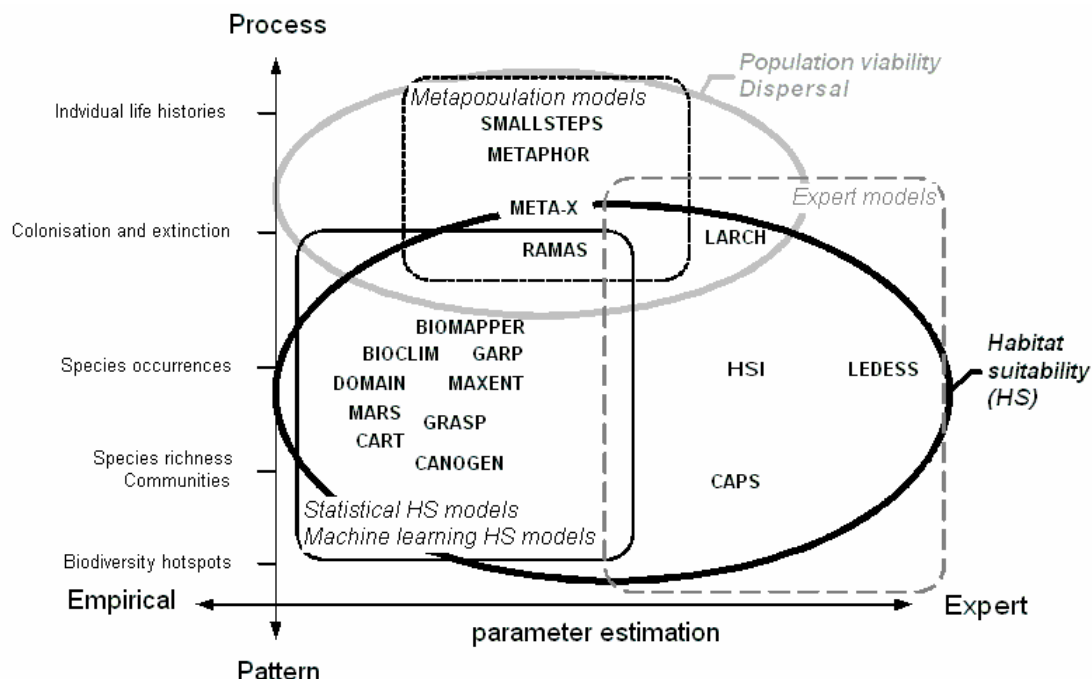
Process

Indvidual life histories

Colonisation and extinction

Species occurrences

Species richness
Communities

Biodiversity hotspots

Population viability
Dispersal

Metapopulation models
SMALLSTEPS
METAPHOR

META-X
RAMAS

Expert models
LARCH

BIOMAPPER
BIOCLIM GARP
DOMAIN MAXENT
MARS
GRASP
CART
CANOGEN

HSI LEDESS

CAPS

Habitat suitability (HS)

Statistical HS models
Machine learning HS models

Empirical

Expert

parameter estimation

Pattern